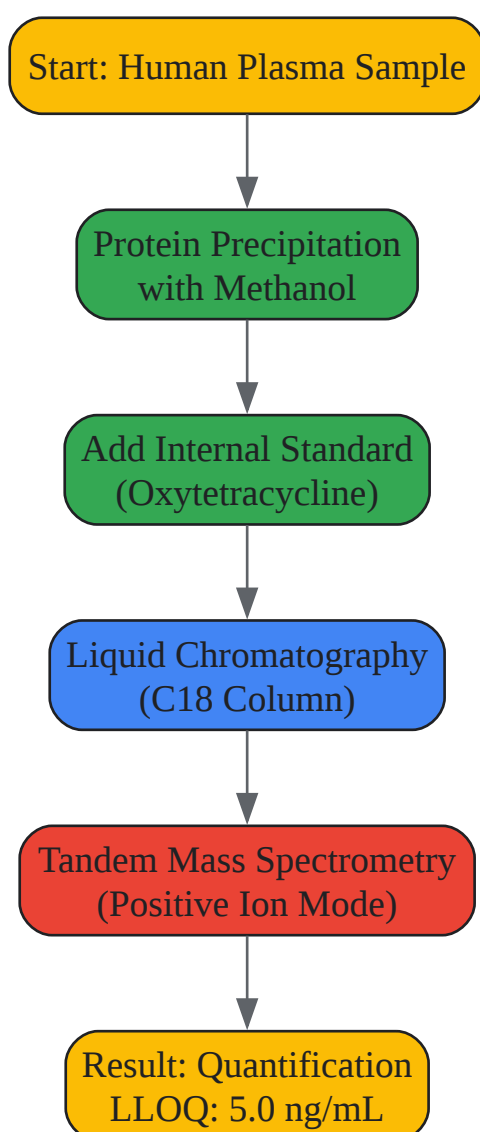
Start: Human Plasma Sample

Protein Precipitation with Methanol

Add Internal Standard (Oxytetracycline)

Liquid Chromatography (C18 Column)

Tandem Mass Spectrometry (Positive Ion Mode)

Result: Quantification LLOQ: 5.0 ng/mL